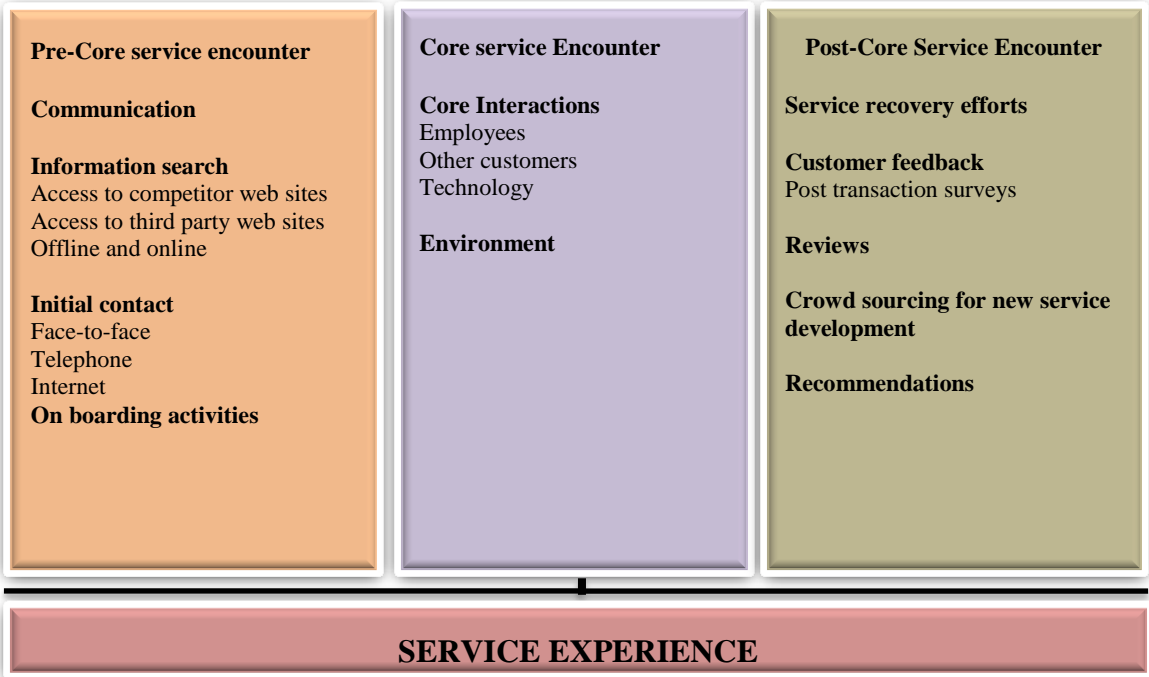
Pre-Core service encounter

Communication

Information search
Access to competitor web sites
Access to third party web sites
Offline and online

Initial contact
Face-to-face
Telephone
Internet
On boarding activities

Core service Encounter

Core Interactions
Employees
Other customers
Technology

Environment

Post-Core Service Encounter

Service recovery efforts

Customer feedback
Post transaction surveys

Reviews

Crowd sourcing for new service development

Recommendations

SERVICE EXPERIENCE